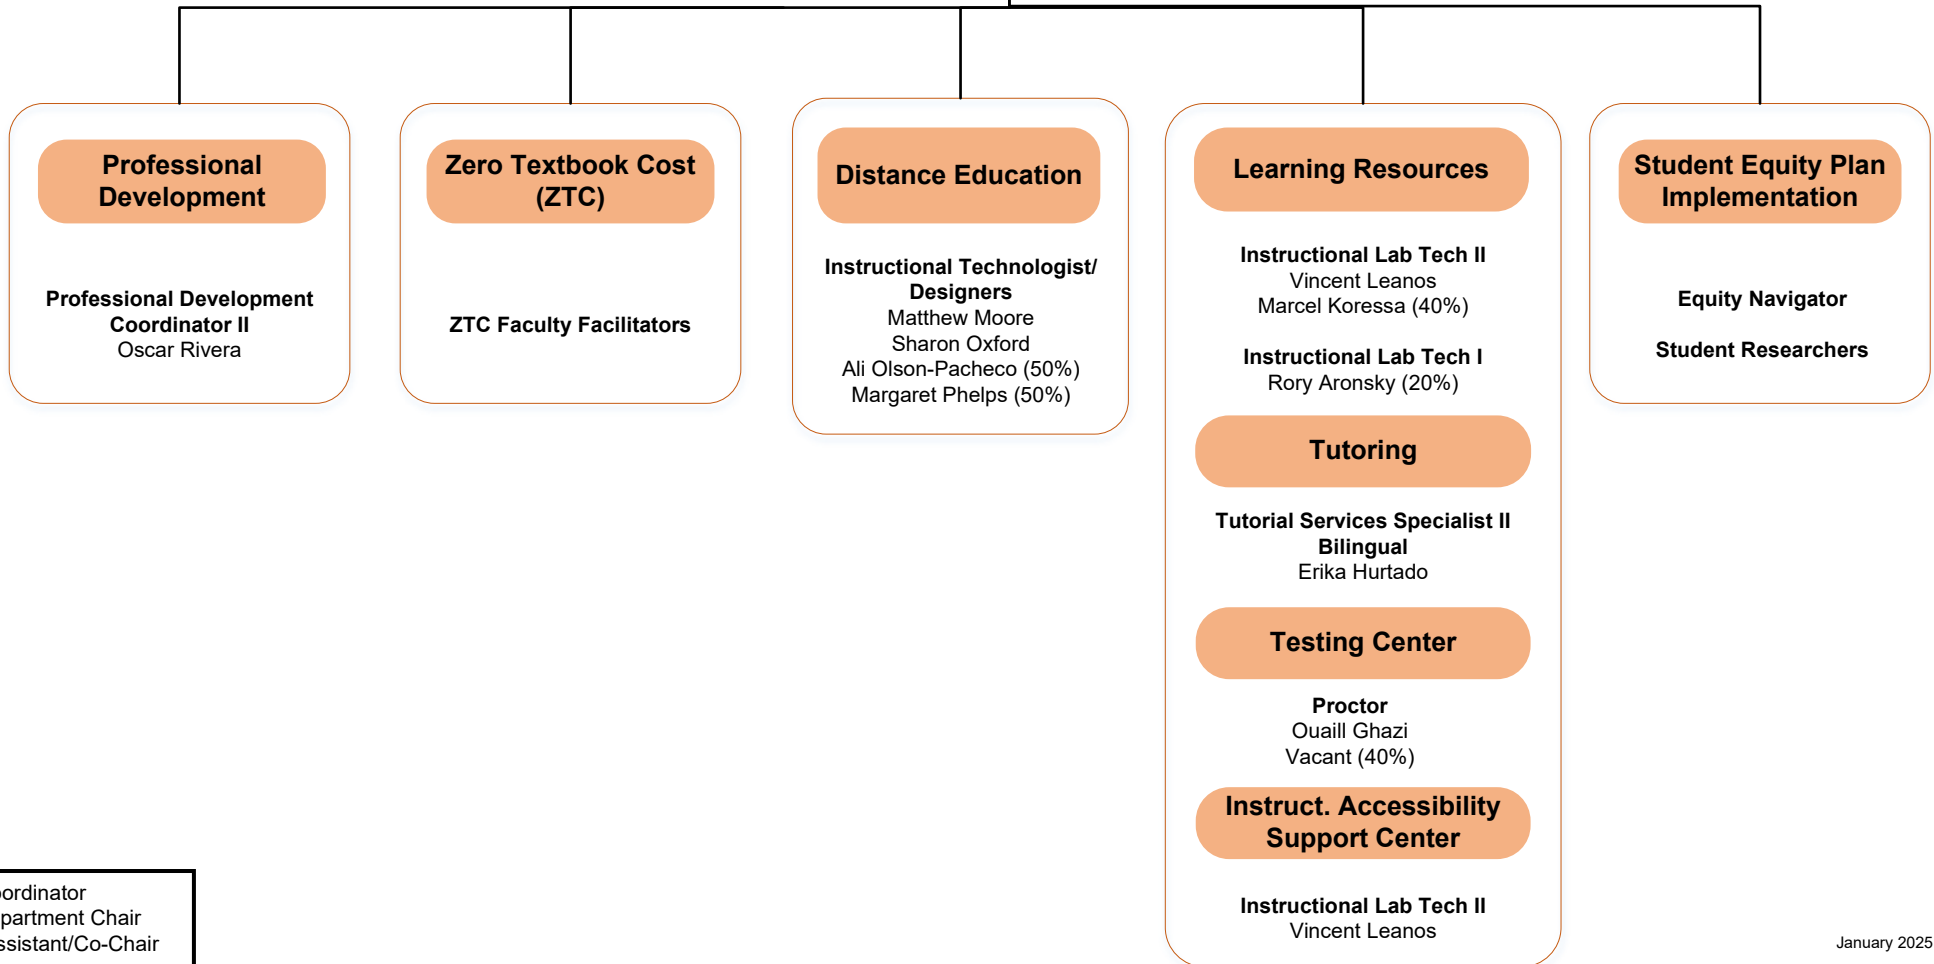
Professional Development

Professional Development Coordinator II
Oscar Rivera

Zero Textbook Cost (ZTC)

ZTC Faculty Facilitators

Distance Education

Instructional Technologist/ Designers
Matthew Moore
Sharon Oxford
Ali Olson-Pacheco (50%)
Margaret Phelps (50%)

Learning Resources

Instructional Lab Tech II
Vincent Leanos
Marcel Koressa (40%)

Instructional Lab Tech I
Rory Aronsky (20%)

Tutoring

Tutorial Services Specialist II Bilingual
Erika Hurtado

Testing Center

Proctor
Ouaill Ghazi
Vacant (40%)

Instruct. Accessibility Support Center

Instructional Lab Tech II
Vincent Leanos

Student Equity Plan Implementation

Equity Navigator

Student Researchers

ordinator
partment Chair
ssistant/Co-Chair

January 2025